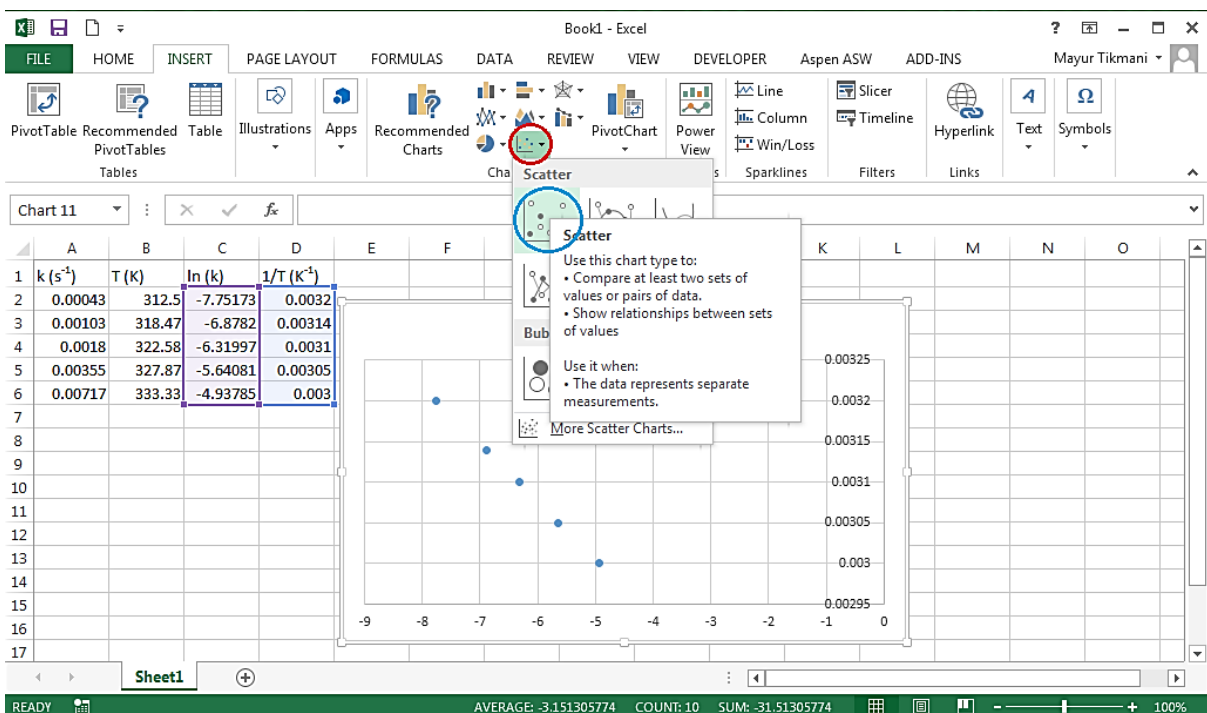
Book1 - Excel

? – □ ×

FILE HOME INSERT PAGE LAYOUT FORMULAS DATA REVIEW VIEW DEVELOPER Aspen ASW ADD-INS Mayur Tikmani

PivotTable Recommended PivotTables Table
Tables
Illustrations Apps Recommended Charts
Cha
PivotChart Power View
Line Column Win/Loss
Sparklines
Slicer Timeline
Filters
Hyperlink
Links
Text Symbols

Scatter

Chart 11

Scatter
Use this chart type to:
• Compare at least two sets of values or pairs of data.
• Show relationships between sets of values

Use it when:
• The data represents separate measurements.

Bub

More Scatter Charts...

| | A | B | C | D | E | F | | K | L | M | N | O |
|---|---|---|---|---|---|---|---|---|---|---|---|---|
| 1 | k ($s^{-1}$) | T (K) | ln (k) | 1/T ($K^{-1}$) | | | | | | | | |
| 2 | 0.00043 | 312.5 | -7.75173 | 0.0032 | | | | | | | | |
| 3 | 0.00103 | 318.47 | -6.8782 | 0.00314 | | | | | | | | |
| 4 | 0.0018 | 322.58 | -6.31997 | 0.0031 | | | | | | | | |
| 5 | 0.00355 | 327.87 | -5.64081 | 0.00305 | | | | | | | | |
| 6 | 0.00717 | 333.33 | -4.93785 | 0.003 | | | | | | | | |
| 7 | | | | | | | | | | | | |
| 8 | | | | | | | | | | | | |
| 9 | | | | | | | | | | | | |
| 10 | | | | | | | | | | | | |
| 11 | | | | | | | | | | | | |
| 12 | | | | | | | | | | | | |
| 13 | | | | | | | | | | | | |
| 14 | | | | | | | | | | | | |
| 15 | | | | | | | | | | | | |
| 16 | | | | | | | | | | | | |
| 17 | | | | | | | | | | | | |

0.00325
0.0032
0.00315
0.0031
0.00305
0.003
0.00295
-9 -8 -7 -6 -5 -4 -3 -2 -1 0

Sheet1

READY AVERAGE: -3.151305774 COUNT: 10 SUM: -31.51305774 100%